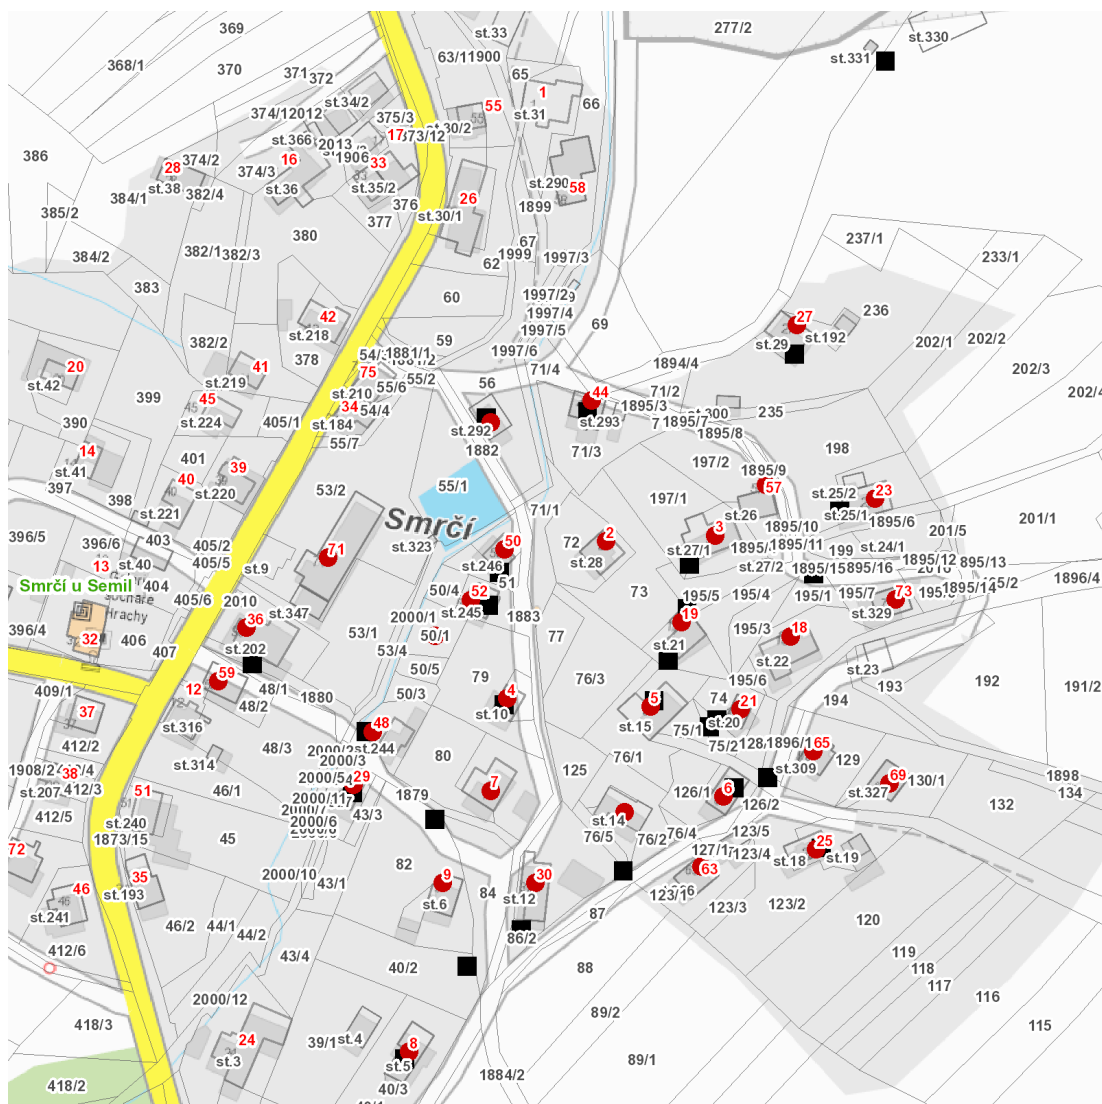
369
368/1
370
371
372
st.33
63/11900
65
1
55
66
277/2
st.330
st.331
374/12012
st.34/2
375/3
17
373/12
st.30/2
st.31
386
28
374/2
st.38
382/4
16
374/3
st.36
st.366
2013
st.1906
33
st.35/2
376
st.30/1
26
377
st.290
58
1899
384/1
385/2
384/2
382/1
382/3
380
62
67
1999
1997/3
383
60
1997/2
1997/4
1997/5
69
237/1
233/1
42
st.218
382/2
378
59
54/1
1881/1
1997/6
27
st.192
st.29
236
202/1
202/2
20
st.42
41
st.219
75
55/6
55/2
56
71/4
1894/4
202/3
399
45
st.224
st.210
34
54/4
44
71/2
1895/3
202/4
390
405/1
st.184
55/7
st.292
st.293
1895/7
st.300
235
1895/8
14
st.41
401
39
40
st.220
1882
71/3
198
397
398
st.221
53/2
55/1
197/2
1895/9
57
st.25/2
23
197/1
st.26
st.25/1
1895/6
396/5
396/6
403
405/2
Smrčí
71/1
3
1895/10
201/5
201/1
13
st.40
405/5
st.9
71
st.323
50
72
2
st.27/1
1895/
1895/11
199
st.24/1
st.28
st.27/2
1895/15
1895/16
1895/12
1895/13
1896/4
Smrčí u Semil
404
st.246
51
73
195/5
195/4
195/1
195/7
73
st.329
1895/14
405/6
2010
st.347
50/4
52
st.245
1883
19
195/3
18
396/4
32
406
36
st.202
53/1
2000/1
50/1
77
st.21
st.22
407
53/4
50/5
st.23
193
192
191/2
409/1
59
12
48/1
1880
50/3
79
76/3
195/6
194
48/2
4
st.10
5
74
21
37
st.316
48
st.15
75/1
st.20
412/2
48/3
2000/2
st.244
75/2
128
1896/1
65
129
2000/3
80
76/1
125
1908/2
38
st.314
st.309
1898
st.207
412/3
46/1
2000/5
29
1879
7
126/1
6
69
130/1
134
51
2000/7
2000/6
43/3
126/2
st.327
132
412/5
st.240
45
st.14
123/5
1873/15
76/5
76/2
76/4
127/1
123/4
25
st.18
st.19
72
82
35
2000/10
43/1
9
84
30
63
46
st.193
st.6
st.12
123/1
123/3
123/2
st.241
46/2
44/1
87
120
44/2
86/2
412/6
43/4
40/2
88
119
118
117
116
2000/12
89/2
115
418/3
24
st.3
39/1
st.4
8
st.5
89/1
418/2
40/3
1884/2